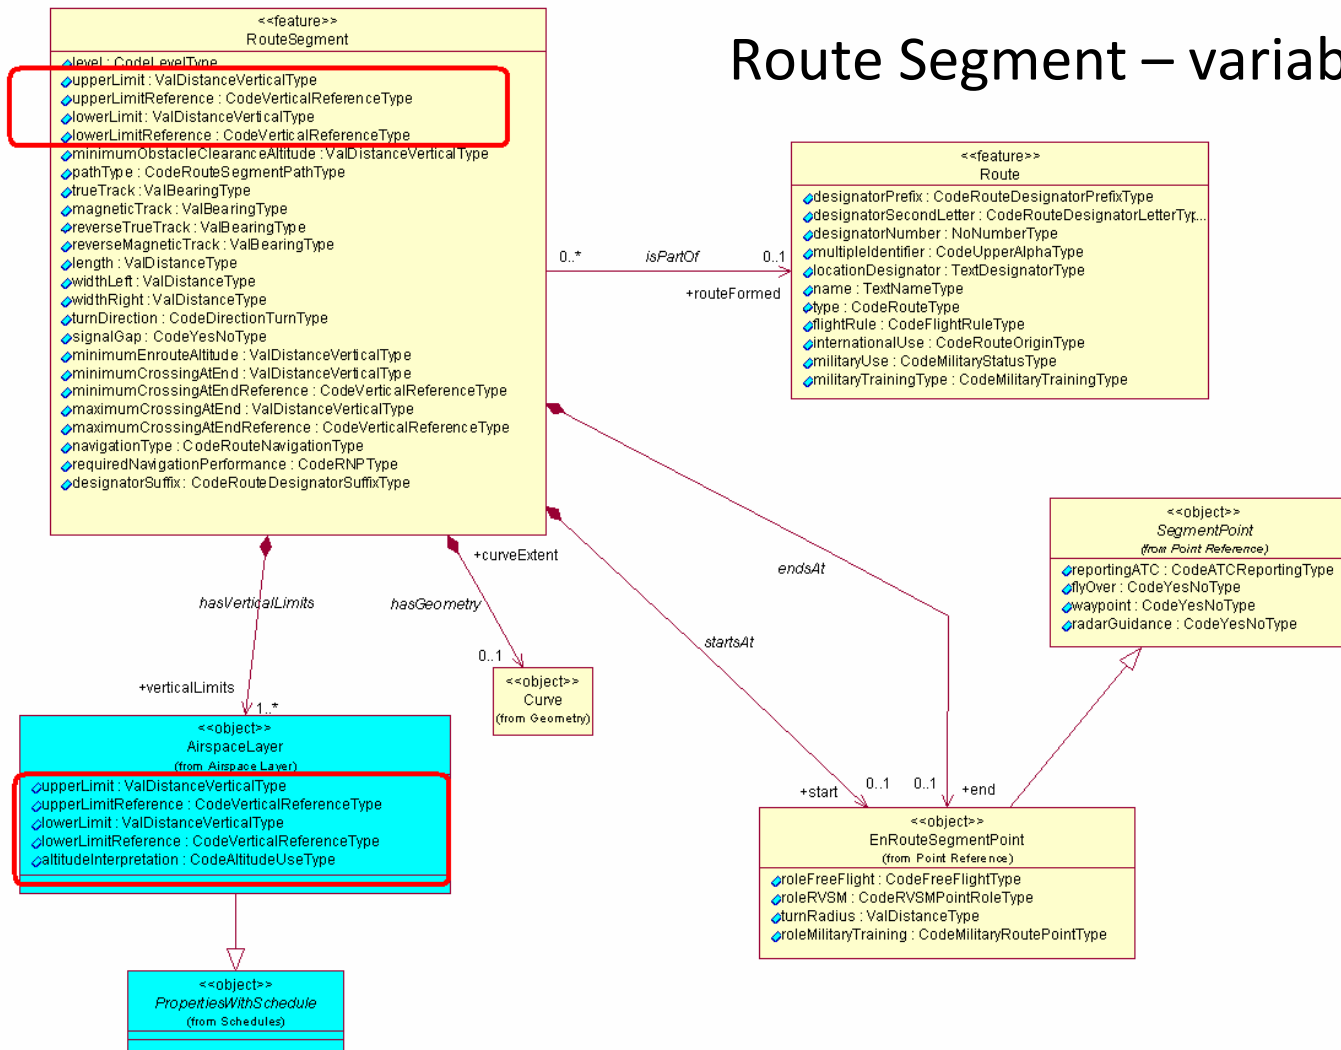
Route Segment – variab

<<feature>>
RouteSegment

level : CodeLevelType
upperLimit : ValDistanceVerticalType
upperLimitReference : CodeVerticalReferenceType
lowerLimit : ValDistanceVerticalType
lowerLimitReference : CodeVerticalReferenceType
minimumObstacleClearanceAltitude : ValDistanceVerticalType
pathType : CodeRouteSegmentPathType
trueTrack : ValBearingType
magneticTrack : ValBearingType
reverseTrueTrack : ValBearingType
reverseMagneticTrack : ValBearingType
length : ValDistanceType
widthLeft : ValDistanceType
widthRight : ValDistanceType
turnDirection : CodeDirectionTurnType
signalGap : CodeYesNoType
minimumEnrouteAltitude : ValDistanceVerticalType
minimumCrossingAtEnd : ValDistanceVerticalType
minimumCrossingAtEndReference : CodeVerticalReferenceType
maximumCrossingAtEnd : ValDistanceVerticalType
maximumCrossingAtEndReference : CodeVerticalReferenceType
navigationType : CodeRouteNavigationType
requiredNavigationPerformance : CodeRNPType
designatorSuffix : CodeRouteDesignatorSuffixType

0..*
isPartOf
0..1
+routeFormed

<<feature>>
Route

designatorPrefix : CodeRouteDesignatorPrefixType
designatorSecondLetter : CodeRouteDesignatorLetterTyp...
designatorNumber : NoNumberType
multipleIdentifier : CodeUpperAlphaType
locationDesignator : TextDesignatorType
name : TextNameType
type : CodeRouteType
flightRule : CodeFlightRuleType
internationalUse : CodeRouteOriginType
militaryUse : CodeMilitaryStatusType
militaryTrainingType : CodeMilitaryTrainingType

<<object>>
SegmentPoint
(from Point Reference)

reportingATC : CodeATCReportingType
flyOver : CodeYesNoType
waypoint : CodeYesNoType
radarGuidance : CodeYesNoType

+curveExtent
hasVerticalLimits
hasGeometry
endsAt
startsAt
0..1
+verticalLimits
1..*

<<object>>
Curve
(from Geometry)

<<object>>
AirspaceLayer
(from Airspace Layer)

upperLimit : ValDistanceVerticalType
upperLimitReference : CodeVerticalReferenceType
lowerLimit : ValDistanceVerticalType
lowerLimitReference : CodeVerticalReferenceType
altitudeInterpretation : CodeAltitudeUseType

+start
0..1
0..1
+end

<<object>>
EnRouteSegmentPoint
(from Point Reference)

roleFreeFlight : CodeFreeFlightType
roleRVSM : CodeRVSMPointRoleType
turnRadius : ValDistanceType
roleMilitaryTraining : CodeMilitaryRoutePointType

<<object>>
PropertiesWithSchedule
(from Schedules)